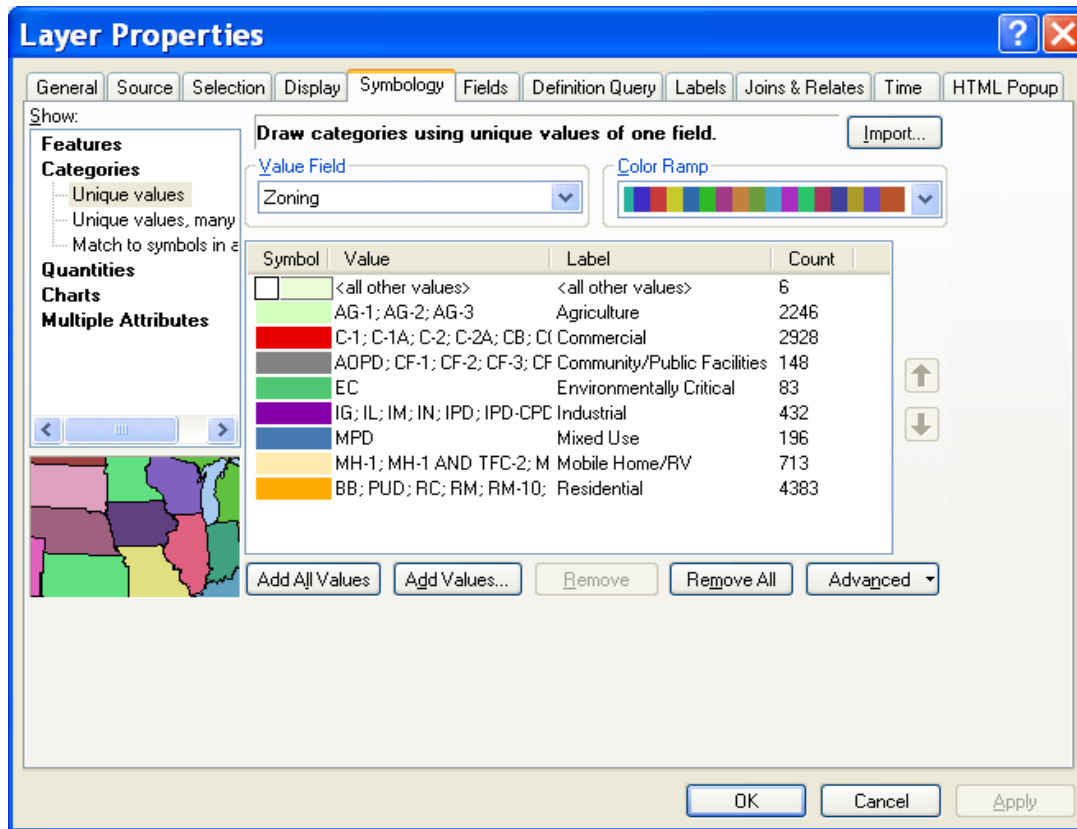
Layer Properties

General | Source | Selection | Display | Symbology | Fields | Definition Query | Labels | Joins & Relates | Time | HTML Popup

Show:
Features
Categories
Unique values
Unique values, many
Match to symbols in a
Quantities
Charts
Multiple Attributes

Draw categories using unique values of one field.

Import...

Value Field
Zoning

Color Ramp

| Symbol | Value | Label | Count |
|---|---|---|---|
| | <all other values> | <all other values> | 6 |
| | AG-1; AG-2; AG-3 | Agriculture | 2246 |
| | C-1; C-1A; C-2; C-2A; CB; C( | Commercial | 2928 |
| | AOPD; CF-1; CF-2; CF-3; CF | Community/Public Facilities | 148 |
| | EC | Environmentally Critical | 83 |
| | IG; IL; IM; IN; IPD; IPD-CPD | Industrial | 432 |
| | MPD | Mixed Use | 196 |
| | MH-1; MH-1 AND TFC-2; M | Mobile Home/RV | 713 |
| | BB; PUD; RC; RM; RM-10; | Residential | 4383 |

Add All Values | Add Values... | Remove | Remove All | Advanced

OK | Cancel | Apply